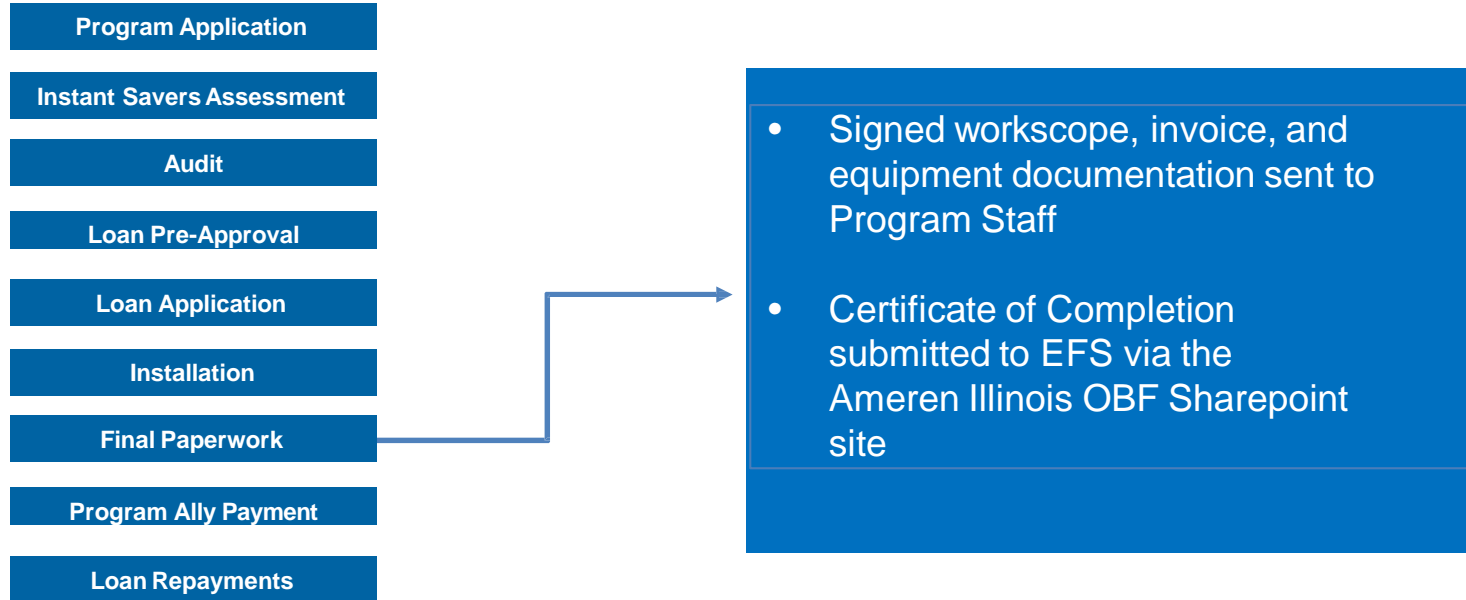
Program Application

Instant Savers Assessment

Audit

Loan Pre-Approval

Loan Application

Installation

Final Paperwork

Program Ally Payment

Loan Repayments

• Signed workscope, invoice, and equipment documentation sent to Program Staff

• Certificate of Completion submitted to EFS via the Ameren Illinois OBF Sharepoint site